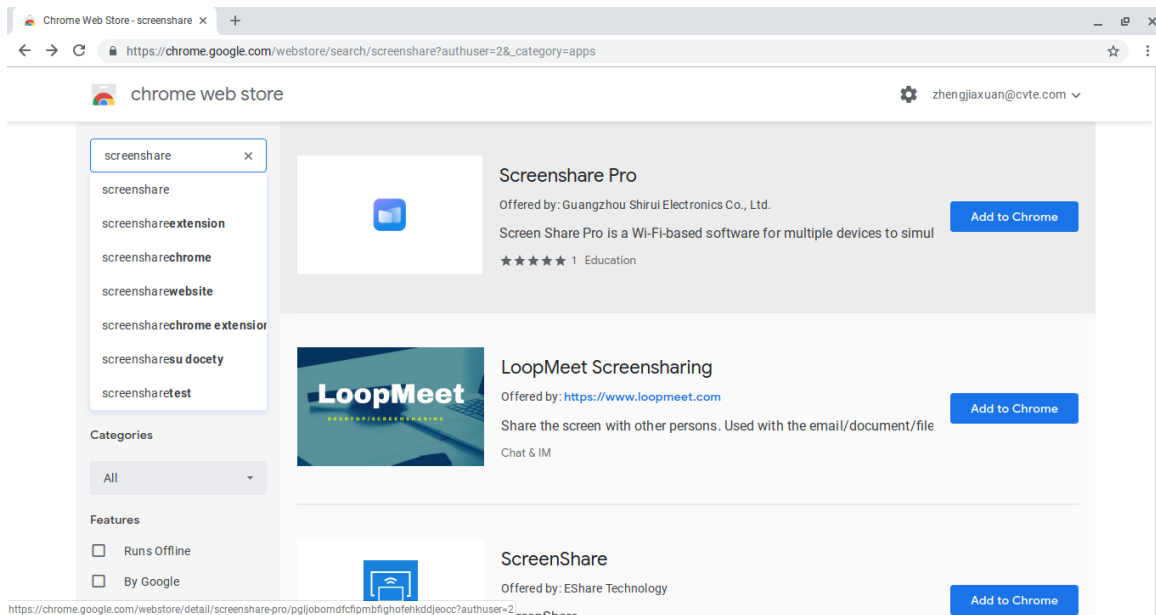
Chrome Web Store - screenshare ×

https://chrome.google.com/webstore/search/screenshare?authuser=2&_category=apps

chrome web store

zhengjiaxuan@cvte.com

screenshare ×

screenshare
screenshareextension
screensharechrome
screensharewebsite
screensharechrome extensior
screensharesu docety
screensharetest

Categories

All

Features

Runs Offline

By Google

Screenshare Pro
Offered by: Guangzhou Shirui Electronics Co., Ltd.
Screen Share Pro is a Wi-Fi-based software for multiple devices to simul
★★★★★ 1 Education

Add to Chrome

LoopMeet
DESKTOP/SCREENSHARING

LoopMeet Screensharing
Offered by: https://www.loopmeet.com
Share the screen with other persons. Used with the email/document/file
Chat & IM

Add to Chrome

ScreenShare
Offered by: EShare Technology

Add to Chrome

https://chrome.google.com/webstore/detail/screenshare-pro/pgljobomdfcfipmbfighofehkddjeocc?authuser=2